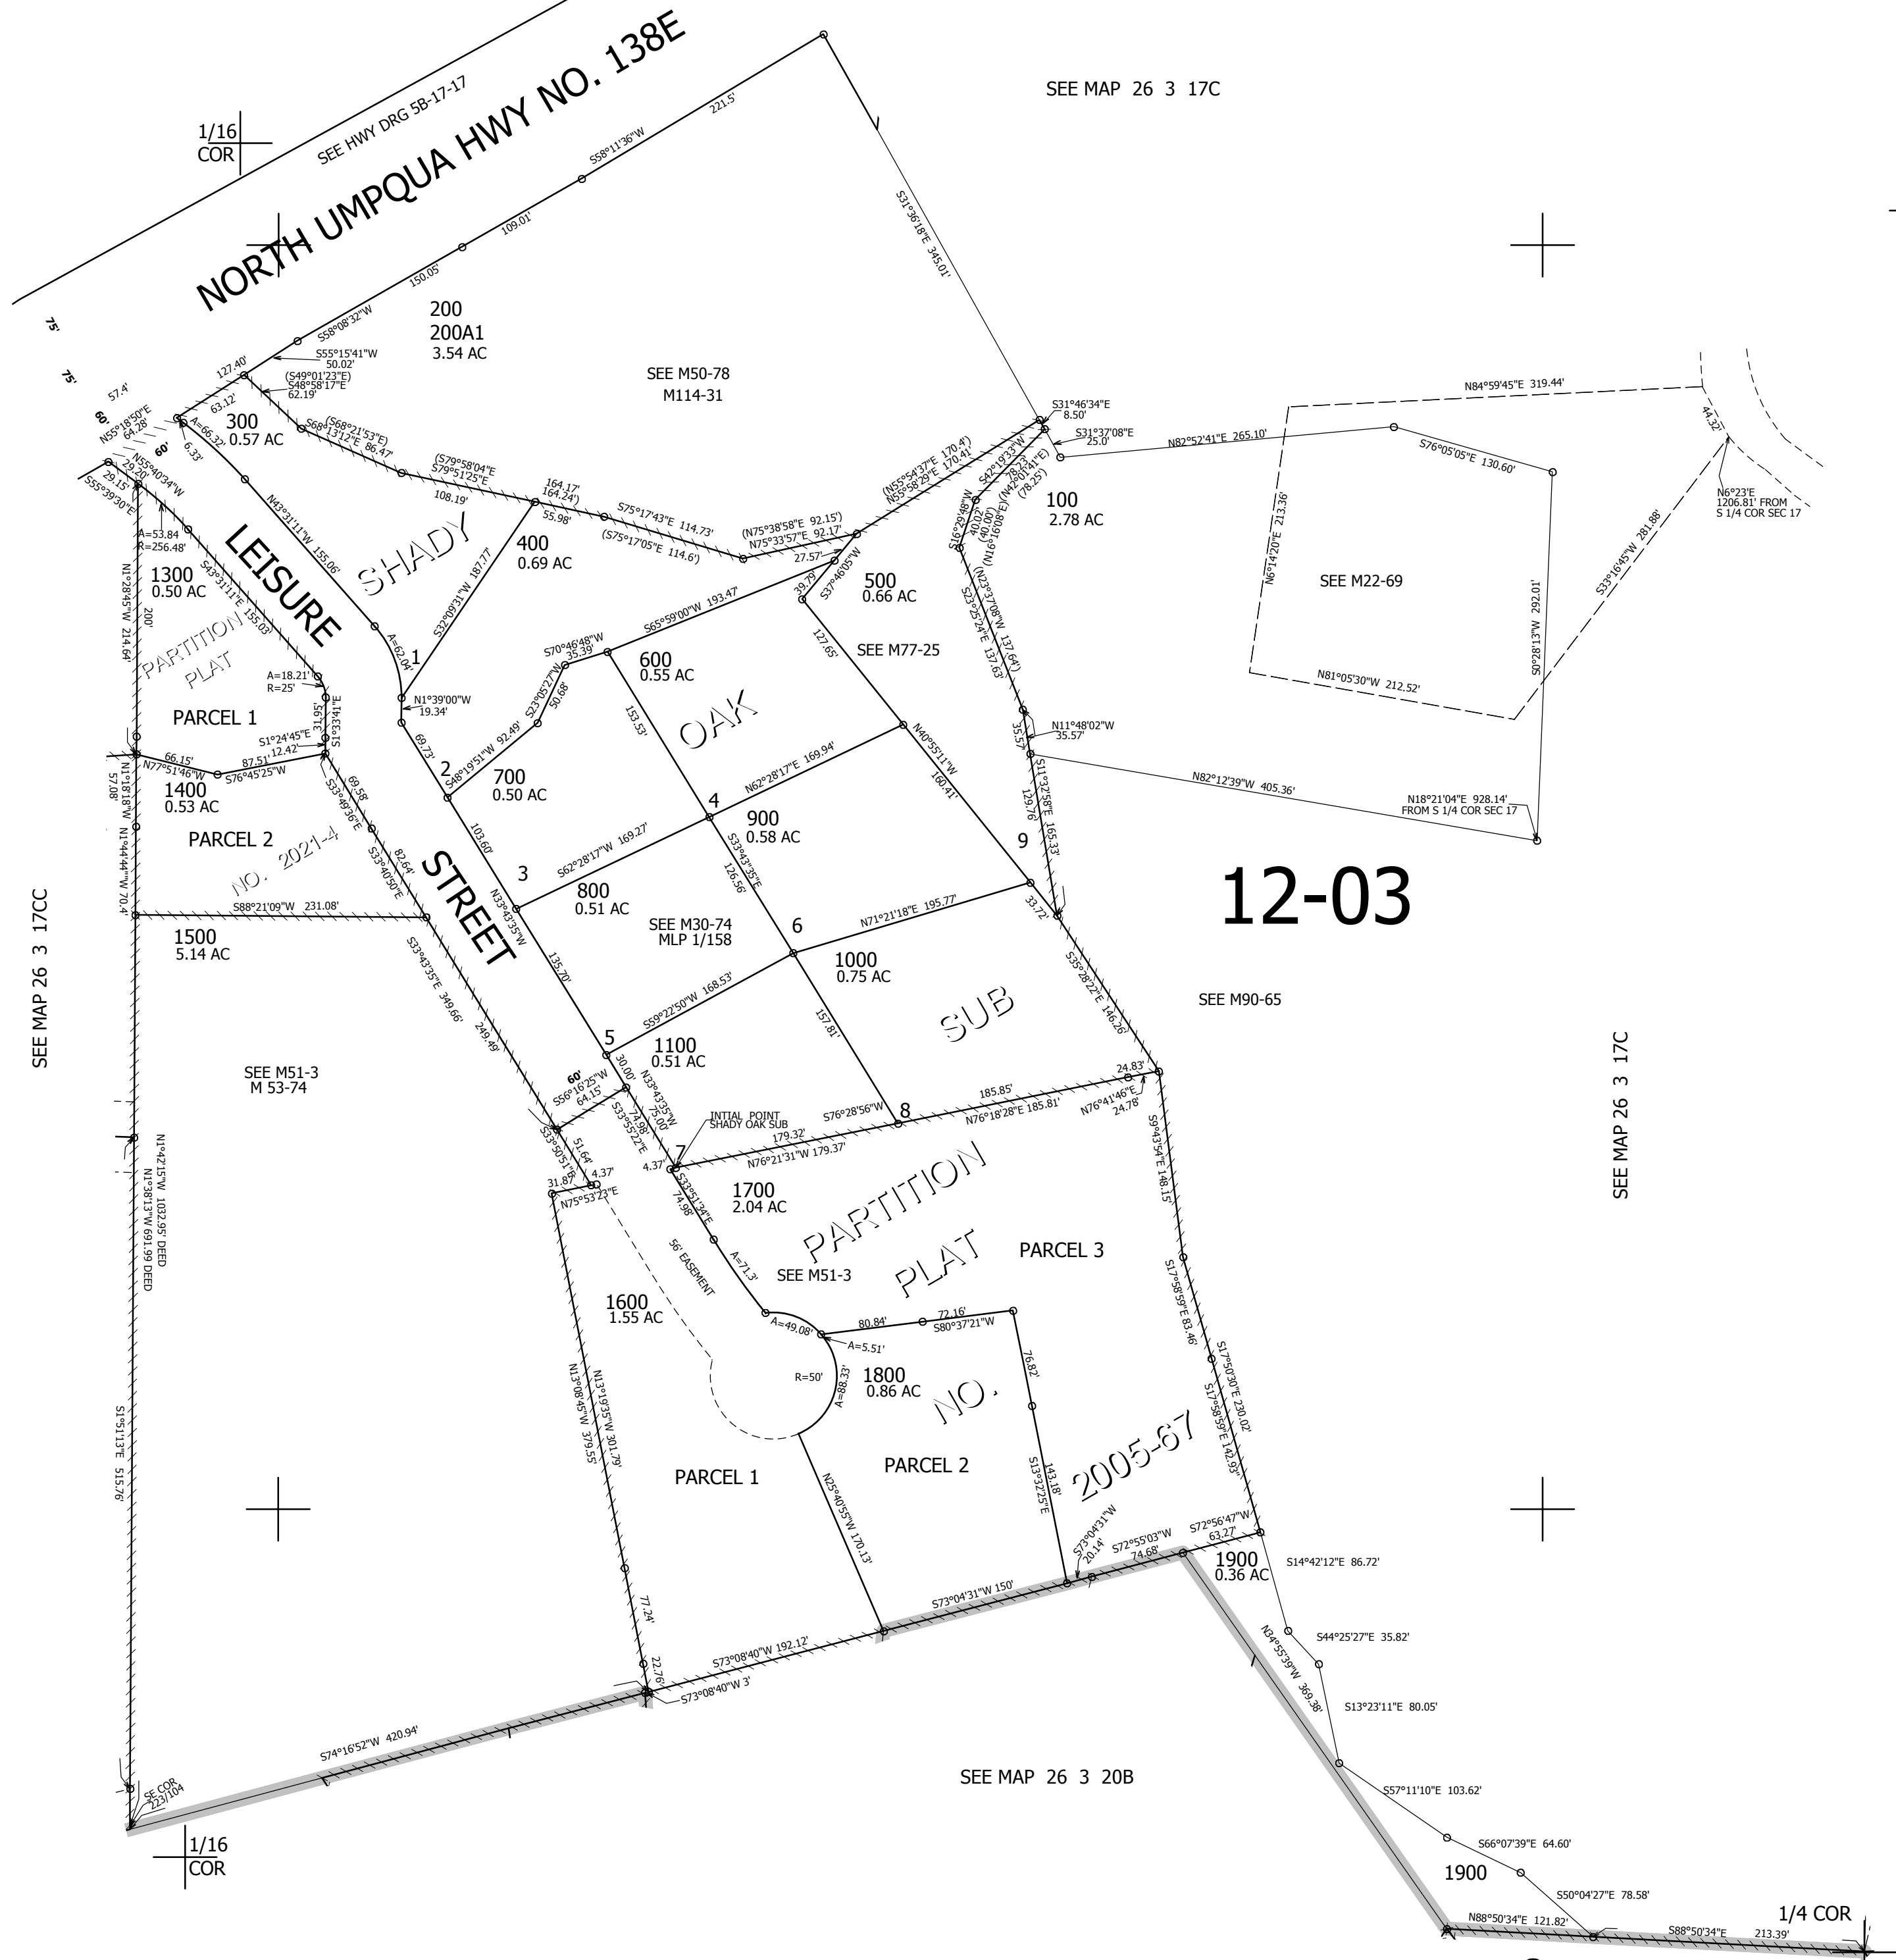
NORTH UMPQUA HWY NO. 138E

SEE HWY DRG 5B-17-17

1/16
COR

SEE MAP 26 3 17C

S58°11'36"W 221.5'
109.01'
150.05'
S58°08'32"W

200
200A1
3.54 AC

SEE M50-78
M114-31

S31°36'18"E 345.01'

75'
75'
60'
60'
57.4'
127.40'
S55°15'41"W 50.02'
(S49°01'23"E)
S48°58'17"E 62.19'
63.12'
N55°16'50"E 64.28'
A=66.32'
6.33'

300
0.57 AC

(S68°21'53"E)
S68°13'12"E 86.47'
(S79°58'04"E
S79°51'25"E
108.19'
164.17'
164.24')
55.98'
S75°17'43"E 114.73'
(S75°17'05"E 114.6')
(N75°38'58"E 92.15')
N75°33'57"E 92.17'
27.57'

N55°40'34"W
29.20'
29.15'
S55°39'30"E

LEISURE
SHADY
N43°31'11"W 155.06'
S32°09'31"W 187.77'

400
0.69 AC

S31°46'34"E 8.50'
S31°37'08"E 25.0'
N82°52'41"E 265.10'
(N55°54'37"E 170.4')
N55°58'29"E 170.41'
S42°19'33"W
(N42°01'41"E)
78.23'
(78.25')
S16°29'48"W
40.02'
(40.00')
(N16°16'08"E)

100
2.78 AC

N84°59'45"E 319.44'
44.32'
N6°23'E 1206.81' FROM S 1/4 COR SEC 17
S76°05'05"E 130.60'
N6°14'20"E 213.36'
SEE M22-69
S0°28'13"W 292.01'
S33°16'45"W 281.88'
N81°05'30"W 212.52'

A=53.84
R=256.48'
N1°28'45"W 214.64'
200'
S43°31'11"E 155.03'

1300
0.50 AC

PARTITION
PLAT

A=62.04'
1
N1°39'00"W 19.34'
S37°46'05"W
39.79'
S65°59'00"W 193.47'

500
0.66 AC

127.65'
SEE M77-25
S23°25'24"E 137.63'
(N23°37'06"W 137.64')

S70°46'48"W 35.39'
S23°05'27"W 50.68'

600
0.55 AC

OAK
153.53'

A=18.21'
R=25'
PARCEL 1
31.95'
S1°33'41"E
S1°24'45"E 12.42'
66.15'
87.51'
N77°51'46"W
S76°45'25"W

1400
0.53 AC

PARCEL 2
69.58'
S33°49'36"E
82.64'
S33°40'50"E
NO. 2021-4

2
69.73'
S48°19'51"W 92.49'

700
0.50 AC

N40°55'11"W
160.41'
N62°28'17"E 169.94'
4

900
0.58 AC

N11°48'02"W 35.57'
35.57'
S11°32'58"E 165.33'
129.76'
N82°12'39"W 405.36'
N18°21'04"E 928.14' FROM S 1/4 COR SEC 17

9

12-03

N1°01'18"W 57.08'
N1°44'44"W 70.4'

3
103.60'
STREET
S62°28'17"W 169.27'

800
0.51 AC

S33°43'35"E 126.56'
SEE M30-74
MLP 1/158

S88°21'09"W 231.08'

1500
5.14 AC

N33°43'35"W 135.70'

6
N71°21'18"E 195.77'
33.72'

1000
0.75 AC

SUB
S35°28'22"E 146.26'
SEE M90-65

SEE MAP 26 3 17CC

S33°43'35"E 349.66'
249.49'

SEE M51-3
M 53-74

5
S59°22'50"W 168.53'
157.81'

1100
0.51 AC

30.00'
60'
S56°16'25"W 64.15'
N33°43'35"W 75.00'
S33°55'22"E 74.98'
S33°50'51"E
51.64'
INTIAL POINT SHADY OAK SUB
S76°28'56"W 8
185.85'
N76°18'28"E 185.81'
24.83'
N76°41'46"E 24.78'
179.32'
N76°21'31"W 179.37'
7
4.37'
4.37'
31.87'
N75°53'23"E

SEE MAP 26 3 17C

N1°42'15"W 1032.95' DEED
N1°38'13"W 691.99 DEED

1700
2.04 AC

S33°51'34"E 74.98'
PARTITION
PLAT
PARCEL 3
S9°43'54"E 148.15'
56' EASEMENT
A=71.3'
SEE M51-3

1600
1.55 AC

S17°58'59"E 83.46'
A=49.08'
80.84'
72.16'
S80°37'21"W
A=5.51'
R=50'

1800
0.86 AC

A=88.33'
NO.
76.82'
S17°50'30"E 230.02'
S17°58'59"E 142.93'
N13°08'45"W 379.55'
N13°19'35"W 301.79'

S1°51'13"E 515.76'

PARCEL 1
PARCEL 2
N25°40'55"W 170.13'
S13°32'25"E 143.18'
2005-67
S73°04'31"W 20.14'
S72°55'03"W 74.68'
S72°56'47"W 63.27'

1900
0.36 AC

S14°42'12"E 86.72'
77.24'
S73°04'31"W 150'
22.76'
S73°08'40"W 192.12'
S73°08'40"W 3'
S44°25'27"E 35.82'
N34°55'39"W 369.38'
S13°23'11"E 80.05'
S74°16'52"W 420.94'
SEE MAP 26 3 20B
S57°11'10"E 103.62'
SE COR
223/104
S66°07'39"E 64.60'

1900

S50°04'27"E 78.58'
1/16
COR
1/4 COR
N88°50'34"E 121.82'
S88°50'34"E 213.39'